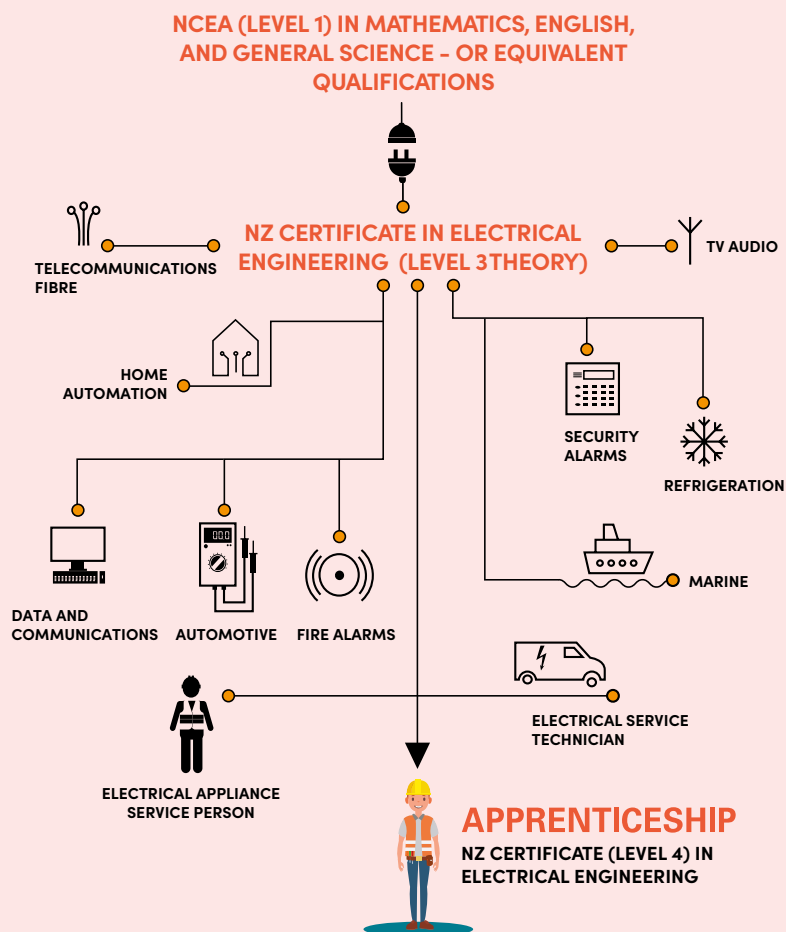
NCEA (LEVEL 1) IN MATHEMATICS, ENGLISH, AND GENERAL SCIENCE - OR EQUIVALENT QUALIFICATIONS

NZ CERTIFICATE IN ELECTRICAL ENGINEERING (LEVEL 3THEORY)

TELECOMMUNICATIONS FIBRE

TV AUDIO

HOME AUTOMATION

SECURITY ALARMS

REFRIGERATION

DATA AND COMMUNICATIONS

AUTOMOTIVE

FIRE ALARMS

MARINE

ELECTRICAL SERVICE TECHNICIAN

ELECTRICAL APPLIANCE SERVICE PERSON

APPRENTICESHIP

NZ CERTIFICATE (LEVEL 4) IN ELECTRICAL ENGINEERING